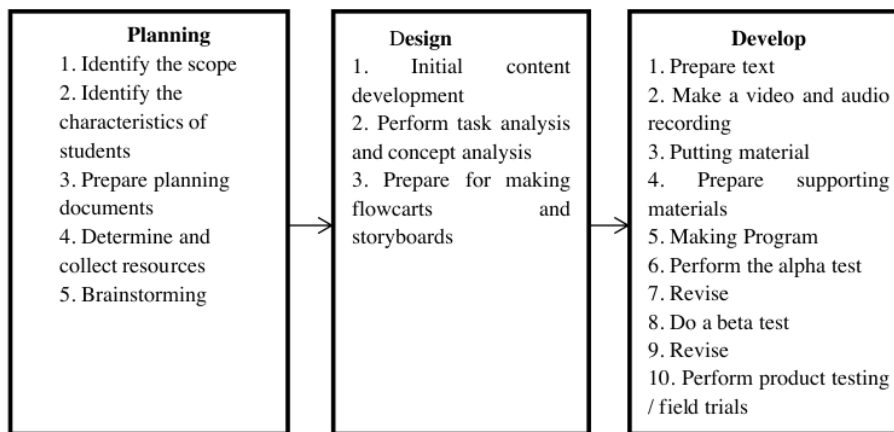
Planning
1. Identify the scope
2. Identify the characteristics of students
3. Prepare planning documents
4. Determine and collect resources
5. Brainstorming

Design
1. Initial content development
2. Perform task analysis and concept analysis
3. Prepare for making flowcarts and storyboards

Develop
1. Prepare text
2. Make a video and audio recording
3. Putting material
4. Prepare supporting materials
5. Making Program
6. Perform the alpha test
7. Revise
8. Do a beta test
9. Revise
10. Perform product testing / field trials